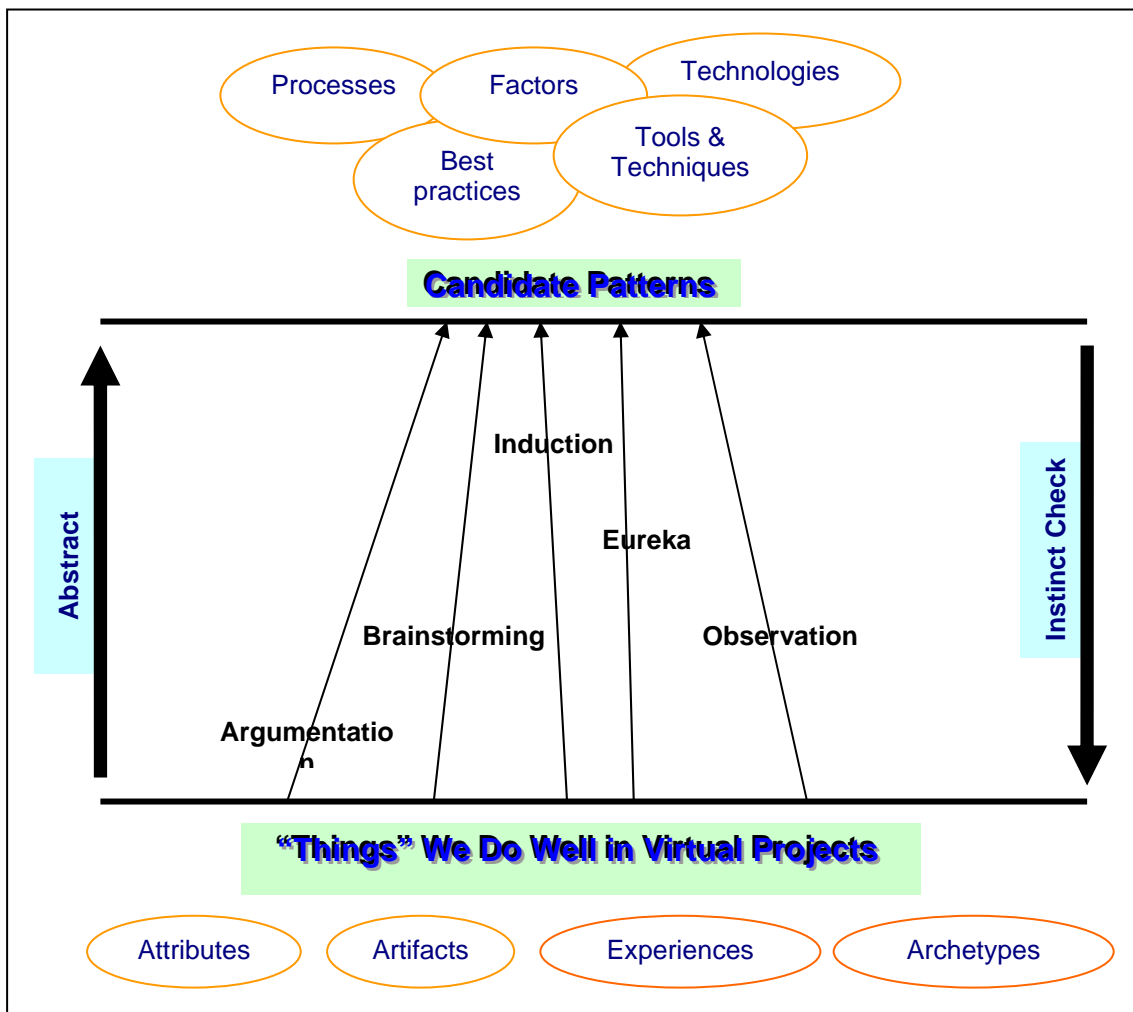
Processes
Factors
Technologies
Best practices
Tools & Techniques

Candidate Patterns

Abstract

Induction

Eureka

Brainstorming

Observation

Argumentatio
n

Instinct Check

"Things" We Do Well in Virtual Projects

Attributes
Artifacts
Experiences
Archetypes